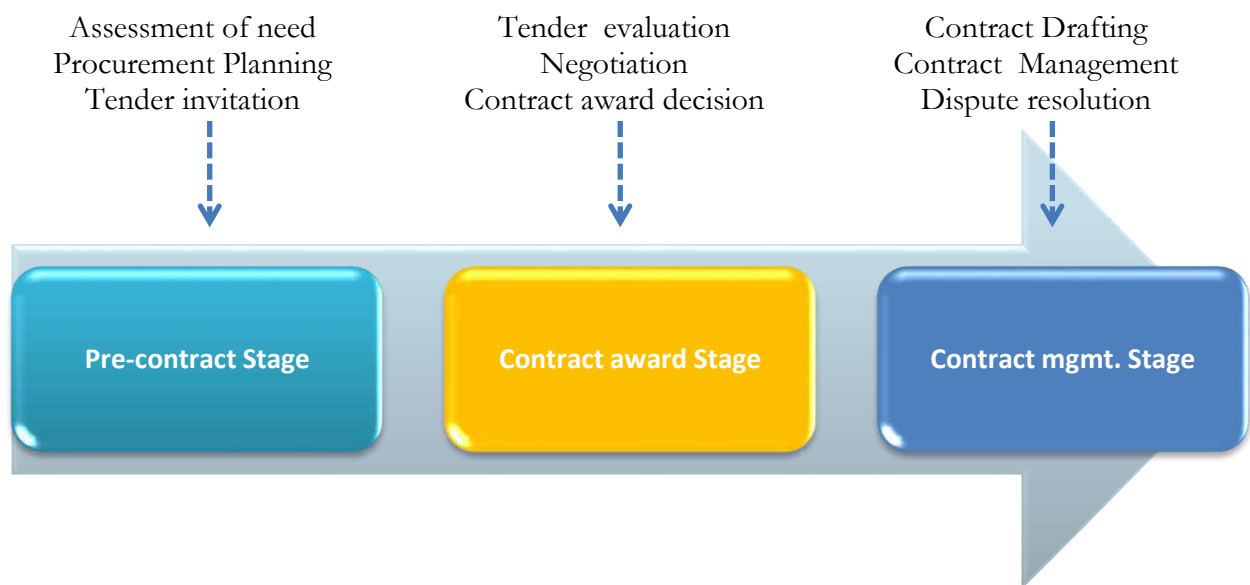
Assessment of need
Procurement Planning
Tender invitation

Tender evaluation
Negotiation
Contract award decision

Contract Drafting
Contract Management
Dispute resolution

Pre-contract Stage

Contract award Stage

Contract mgmt. Stage